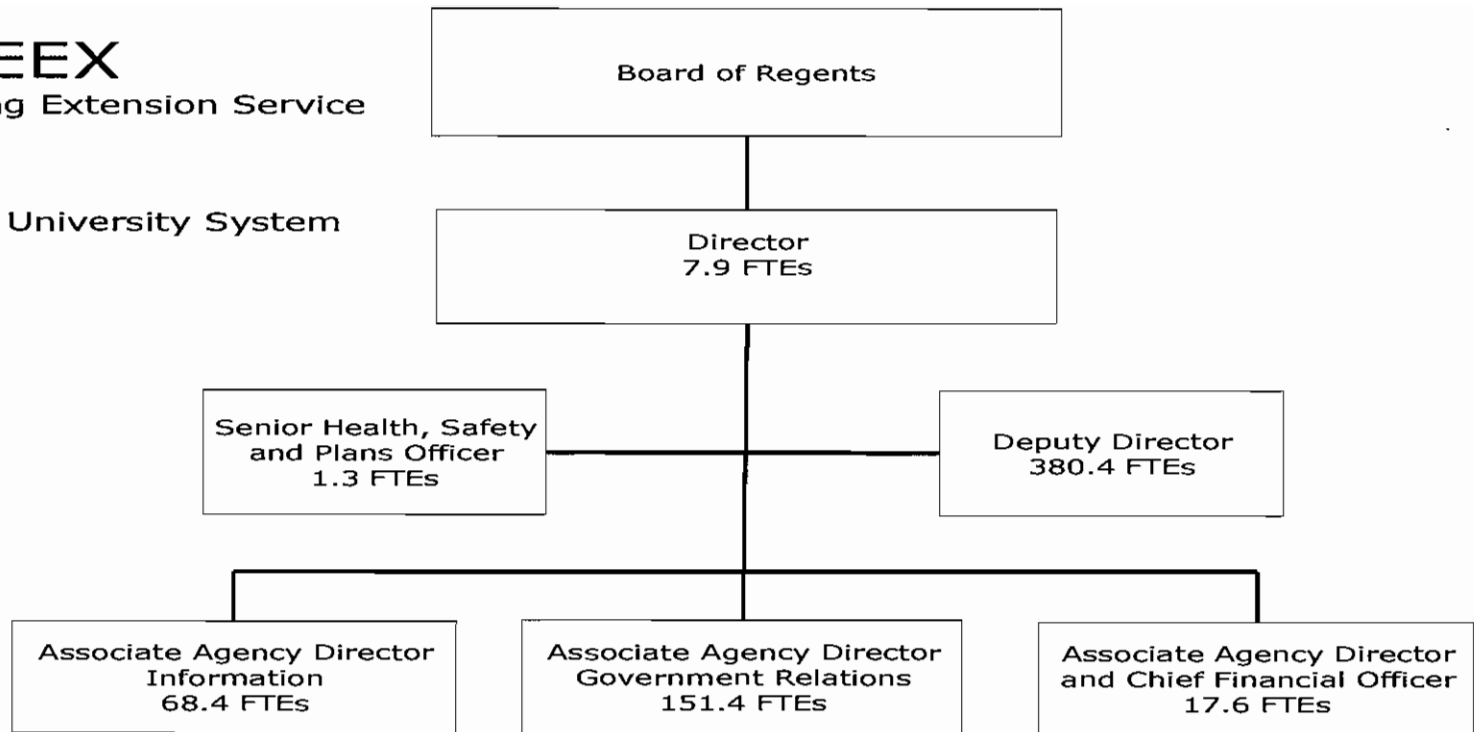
EEX
g Extension Service

University System

Board of Regents

Director
7.9 FTEs

Senior Health, Safety and Plans Officer
1.3 FTEs

Deputy Director
380.4 FTEs

Associate Agency Director
Information
68.4 FTEs

Associate Agency Director
Government Relations
151.4 FTEs

Associate Agency Director
and Chief Financial Officer
17.6 FTEs